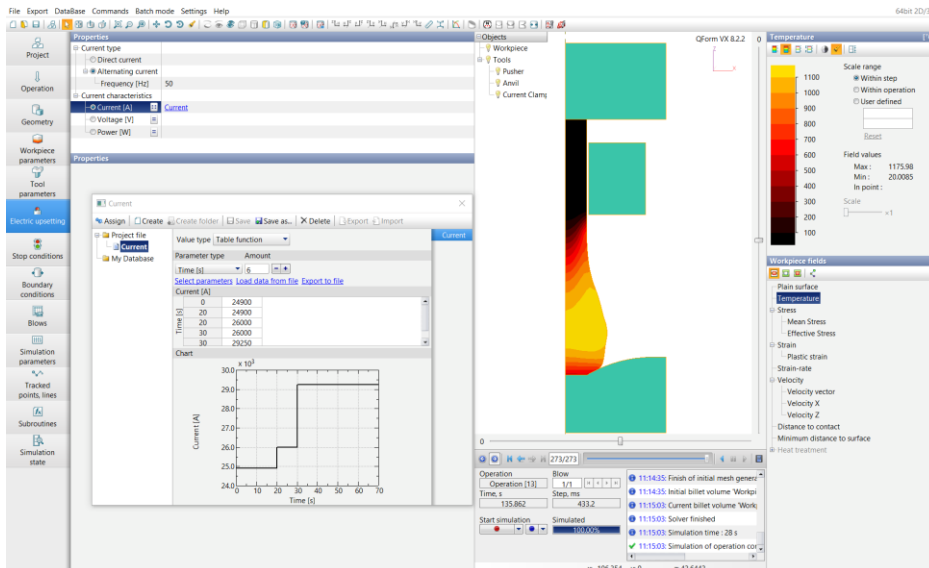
File Export DataBase Commands Batch mode Settings Help

64bit 2D/3

Project
Operation
Geometry
Workpiece parameters
Tool parameters
Electric upsetting
Stop conditions
Boundary conditions
Blows
Simulation parameters
Tracked points, lines
Subroutines
Simulation state

Properties
Current type
Direct current
Alternating current
Frequency [Hz] 50
Current characteristics
Current [A] Current
Voltage [V]
Power [W]

Properties

Current
Assign Create Create folder Save Save as... Delete Export Import
Project file
Current
My Database
Value type Table function
Parameter type Amount
Time [s] 6
Select parameters Load data from file Export to file
Current [A]

| Time [s] | Current [A] |
|---|---|
| 0 | 24900 |
| 20 | 24900 |
| 20 | 26000 |
| 30 | 26000 |
| 30 | 29250 |

Chart
$\times 10^3$
30.0
29.0
28.0
27.0
26.0
25.0
24.0
0 10 20 30 40 50 60 70
Current [A]
Time [s]

Current

Objects
Workpiece
Tools
Pusher
Anvil
Current Clamp

QForm VX 8.2.2

0

273/273

Operation
Operation [13]
Time, s
135.862
Start simulation
Blow
1/1
Step, ms
433.2
Simulated
100.00%

11:14:35: Finish of initial mesh genera
11:14:35: Initial billet volume 'Workpi
11:15:03: Current billet volume 'Work
11:15:03: Solver finished
11:15:03: Simulation time : 28 s
11:15:03: Simulation of operation cor

Temperature
Scale range
Within step
Within operation
User defined
Reset
1100
1000
900
800
700
600
500
400
300
200
100
Field values
Max : 1175.98
Min : 20.0085
In point :
Scale
×1

Workpiece fields
Plain surface
Temperature
Stress
Mean Stress
Effective Stress
Strain
Plastic strain
Strain-rate
Velocity
Velocity vector
Velocity X
Velocity Z
Distance to contact
Minimum distance to surface
Heat treatment